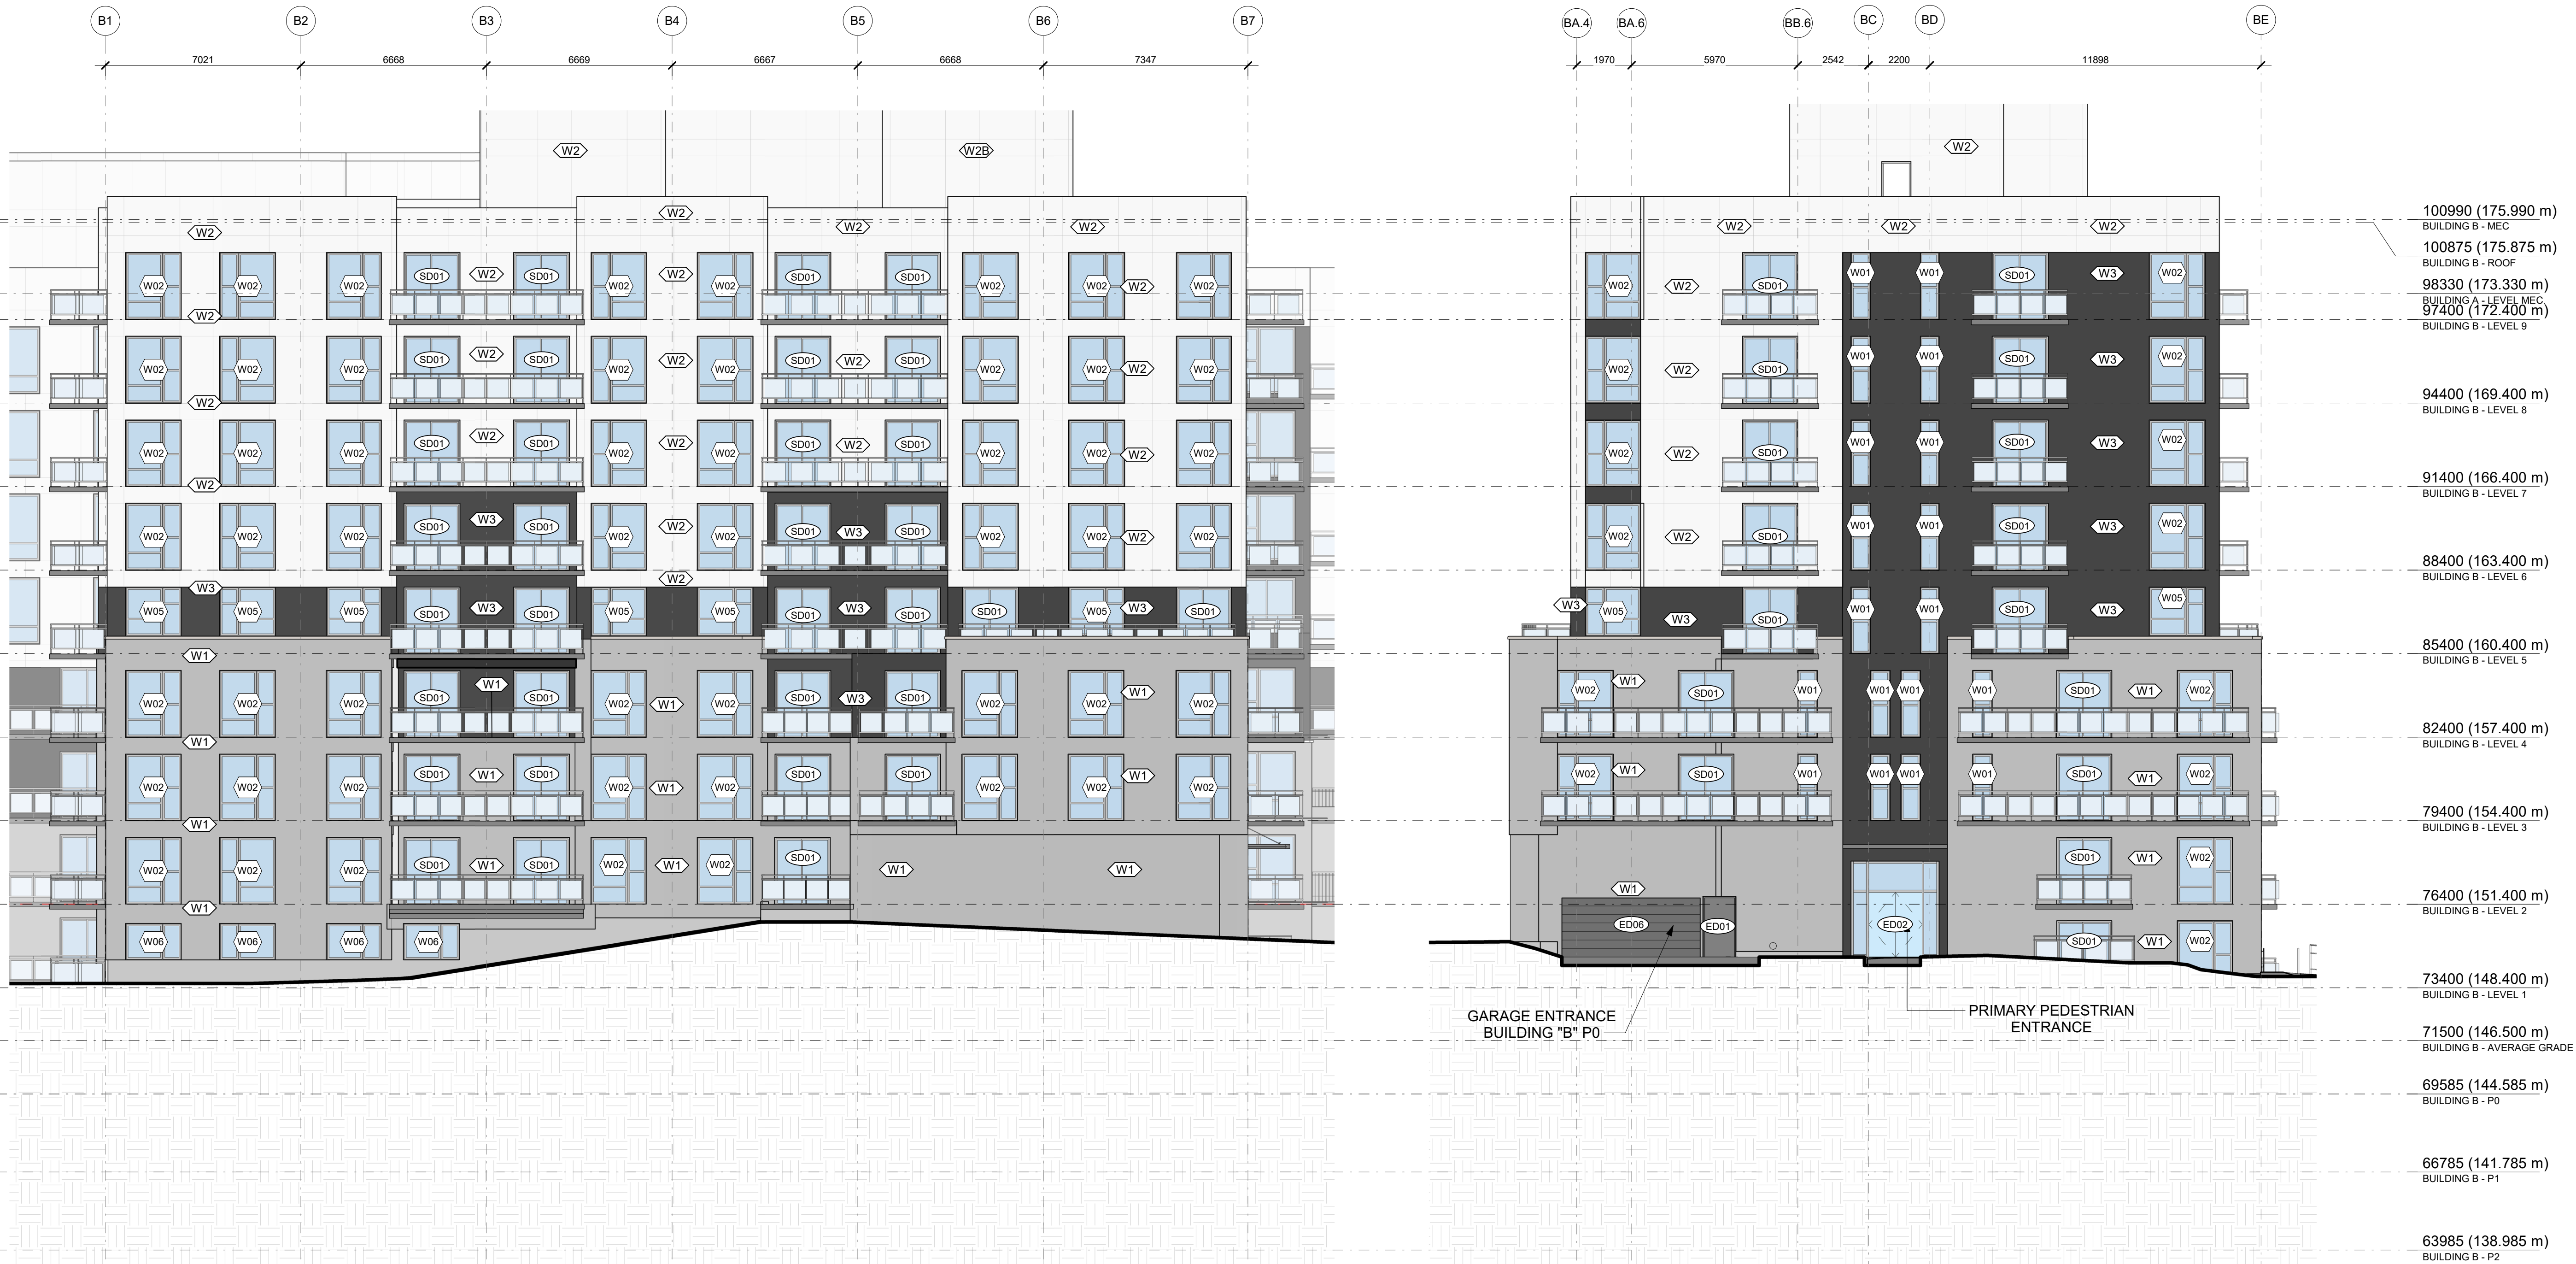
B1 B2 B3 B4 B5 B6 B7

7021 6668 6669 6667 6668 7347

W2 W2B

W2 W2 W2 W2

W02 W02 W02 SD01 W2 SD01 W02 W2 W02 SD01 SD01 W02 W02 W2 W02

W2

W02 W02 W02 SD01 W2 SD01 W02 W2 W02 SD01 W2 SD01 W02 W02 W2 W02

W2

W02 W02 W02 SD01 W2 SD01 W02 W2 W02 SD01 W2 SD01 W02 W02 W2 W02

W2

W02 W02 W02 SD01 W3 SD01 W02 W2 W02 SD01 W3 SD01 W02 W02 W2 W02

W2

W3

W05 W05 W05 SD01 W3 SD01 W05 W05 SD01 W3 SD01 SD01 W05 W3 SD01

W1

W02 W02 W02 SD01 W1 SD01 W02 W1 W02 SD01 W3 SD01 W02 W02 W1 W02

W1

W02 W02 W02 SD01 W1 SD01 W02 W1 W02 SD01 SD01 W02 W02 W1 W02

W1

W02 W02 W02 SD01 W1 SD01 W02 W1 W02 SD01 W1 W1

W1

W06 W06 W06 W06

BA.4 BA.6 BB.6 BC BD BE

1970 5970 2542 2200 11898

W2

W2 W2 W2

W02 W2 SD01 W01 W01 SD01 W3 W02

W02 W2 SD01 W01 W01 SD01 W3 W02

W02 W2 SD01 W01 W01 SD01 W3 W02

W02 W2 SD01 W01 W01 SD01 W3 W02

W3 W05 W3 SD01 W01 W01 SD01 W3 W05

W02 W1 SD01 W01 W01 W01 W01 SD01 W1 W02

W02 W1 SD01 W01 W01 W01 W01 SD01 W1 W02

W1 SD01 W1 W02

ED06 ED01 ED02 SD01 W1 W02

GARAGE ENTRANCE BUILDING "B" P0

PRIMARY PEDESTRIAN ENTRANCE

100990 (175.990 m)
BUILDING B - MEC

100875 (175.875 m)
BUILDING B - ROOF

98330 (173.330 m)
BUILDING A - LEVEL MEC

97400 (172.400 m)
BUILDING B - LEVEL 9

94400 (169.400 m)
BUILDING B - LEVEL 8

91400 (166.400 m)
BUILDING B - LEVEL 7

88400 (163.400 m)
BUILDING B - LEVEL 6

85400 (160.400 m)
BUILDING B - LEVEL 5

82400 (157.400 m)
BUILDING B - LEVEL 4

79400 (154.400 m)
BUILDING B - LEVEL 3

76400 (151.400 m)
BUILDING B - LEVEL 2

73400 (148.400 m)
BUILDING B - LEVEL 1

71500 (146.500 m)
BUILDING B - AVERAGE GRADE

69585 (144.585 m)
BUILDING B - P0

66785 (141.785 m)
BUILDING B - P1

63985 (138.985 m)
BUILDING B - P2